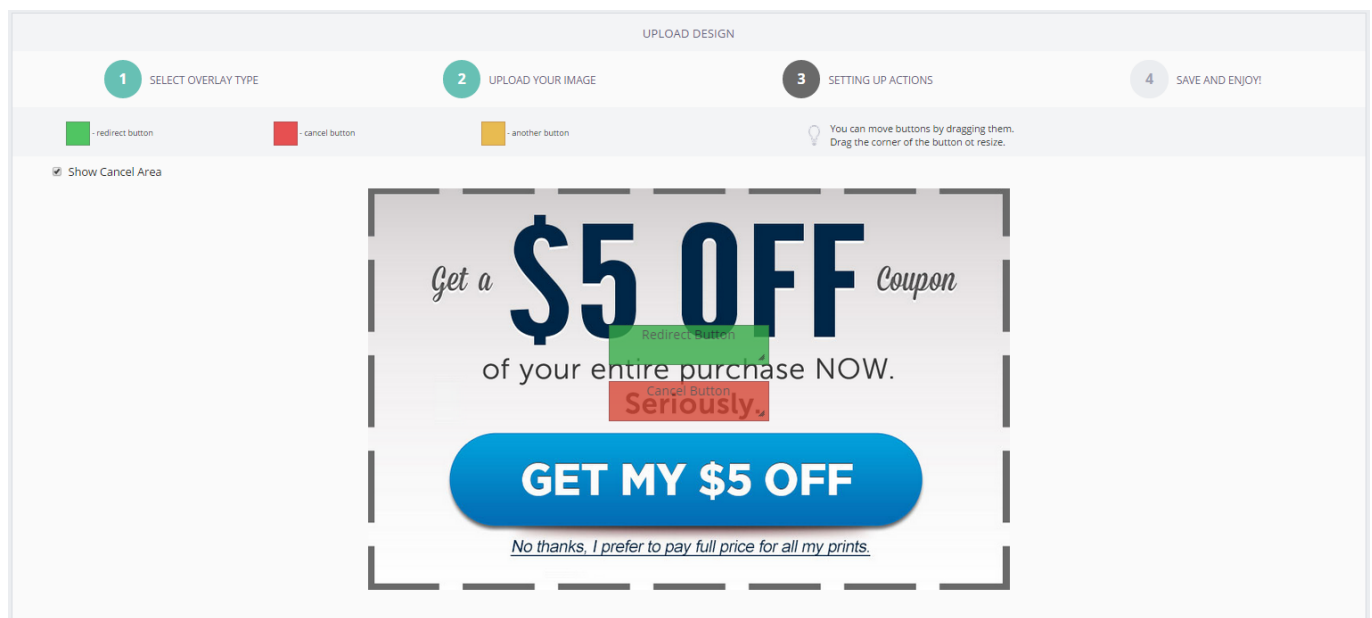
UPLOAD DESIGN

1 SELECT OVERLAY TYPE

2 UPLOAD YOUR IMAGE

3 SETTING UP ACTIONS

4 SAVE AND ENJOY!

- redirect button

- cancel button

- another button

You can move buttons by dragging them. Drag the corner of the button ot resize.

Show Cancel Area

Get a $5 OFF Coupon

Redirect Button

of your entire purchase NOW.

Cancel Button

Seriously.

GET MY $5 OFF

No thanks, I prefer to pay full price for all my prints.